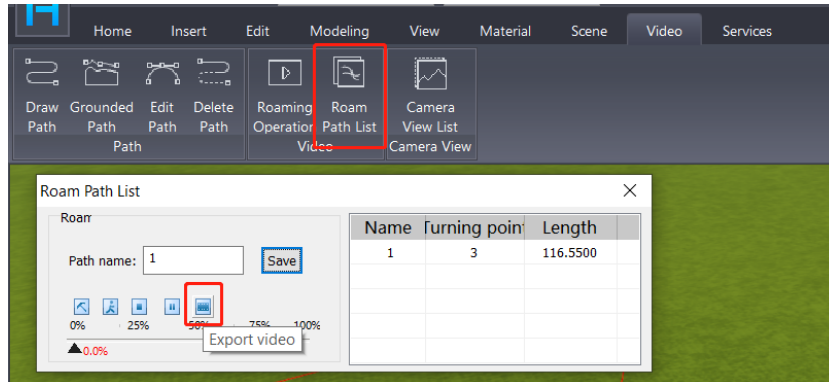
Home Insert Edit Modeling View Material Scene Video Services

Draw Path
Grounded Path
Edit Path
Delete Path
Path

Roaming Operation
Roam Path List
Video

Camera View List
Camera View

Roam Path List

Roam

Path name: 1

Save

0% 25% 50% 75% 100%

0.0%

Export video

| Name | Turning point | Length |
|---|---|---|
| 1 | 3 | 116.5500 |